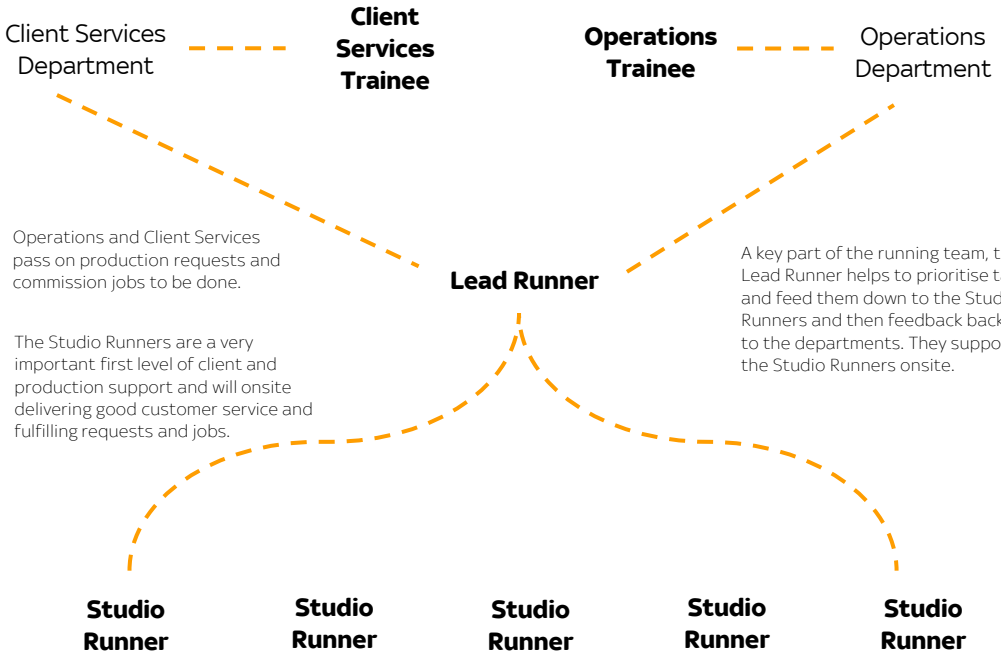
Client Services Department

**Client Services Trainee**

**Operations Trainee**

Operations Department

Operations and Client Services pass on production requests and commission jobs to be done.

**Lead Runner**

A key part of the running team, t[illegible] Lead Runner helps to prioritise t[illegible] and feed them down to the Stud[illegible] Runners and then feedback back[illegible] to the departments. They suppo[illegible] the Studio Runners onsite.

The Studio Runners are a very important first level of client and production support and will onsite delivering good customer service and fulfilling requests and jobs.

**Studio Runner**

**Studio Runner**

**Studio Runner**

**Studio Runner**

**Studio Runner**